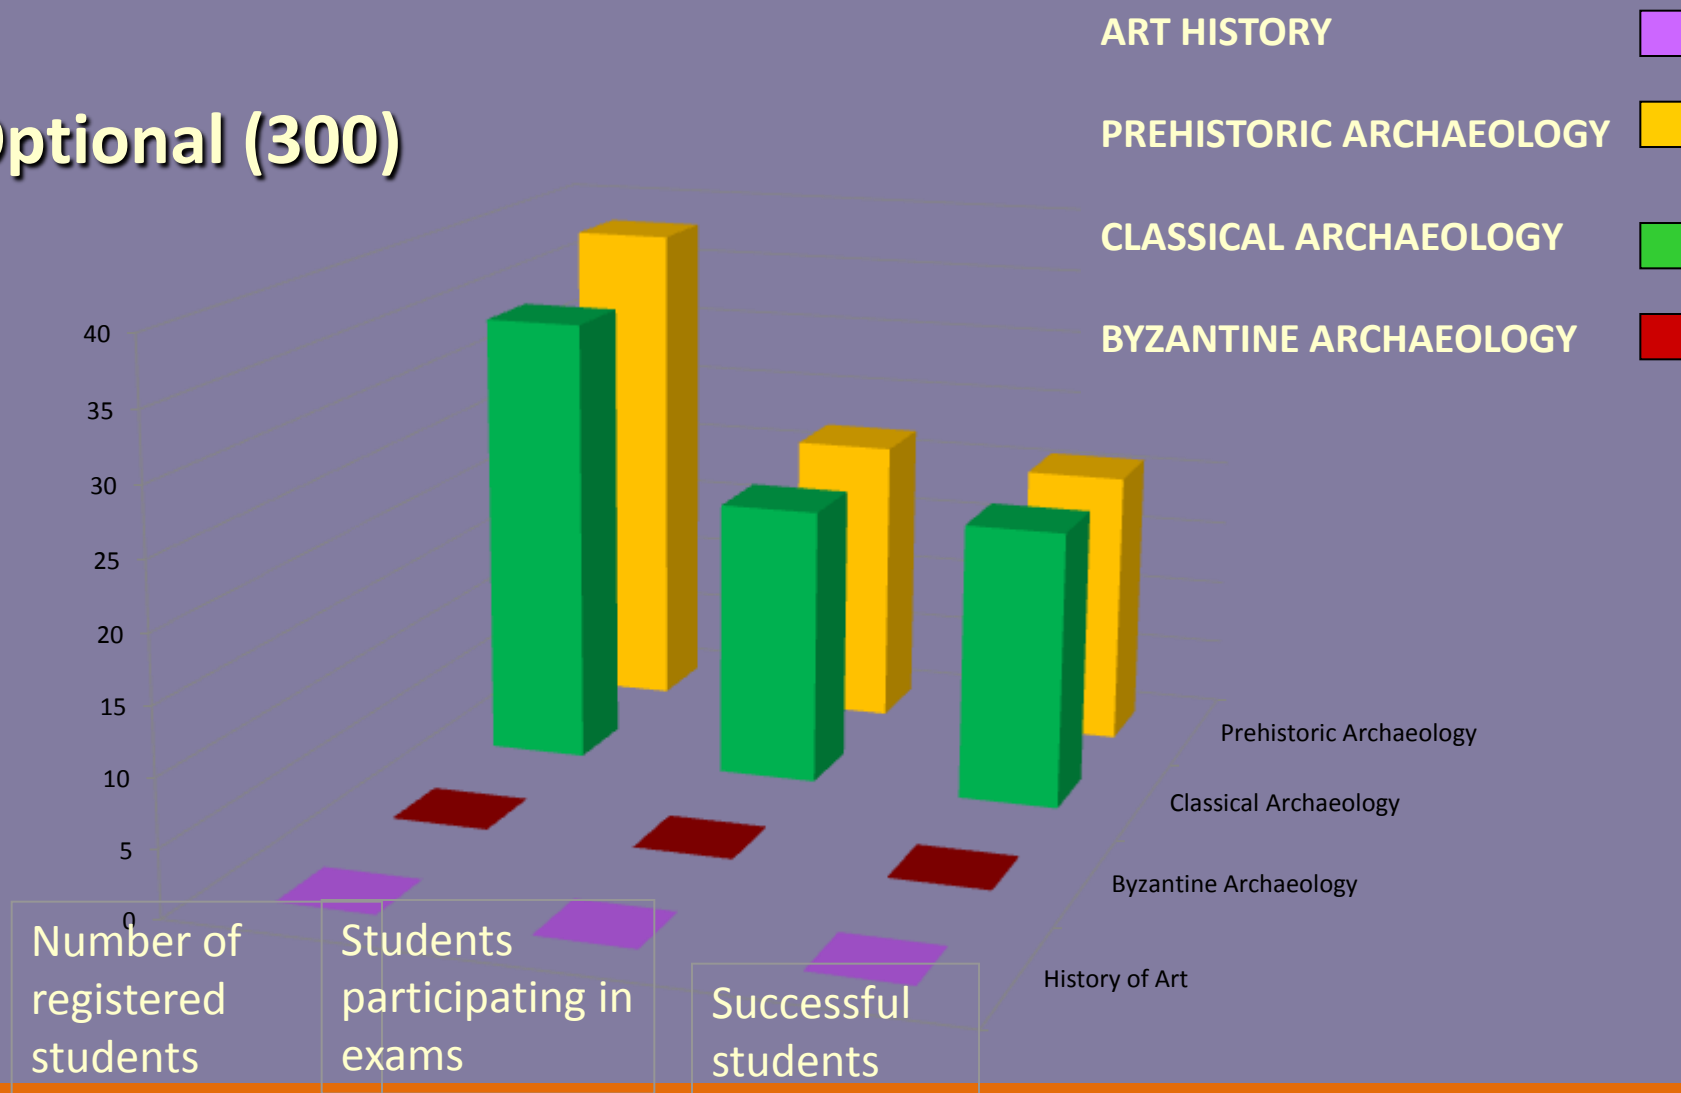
ptional (300)

ART HISTORY
PREHISTORIC ARCHAEOLOGY
CLASSICAL ARCHAEOLOGY
BYZANTINE ARCHAEOLOGY

40
35
30
25
20
15
10
5
0

Prehistoric Archaeology
Classical Archaeology
Byzantine Archaeology
History of Art

Number of registered students

Students participating in exams

Successful students